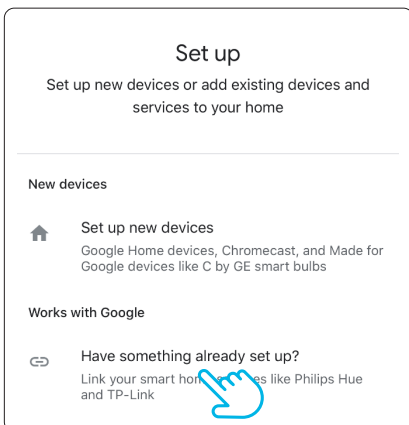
Set up

Set up new devices or add existing devices and services to your home

New devices

Set up new devices

Google Home devices, Chromecast, and Made for Google devices like C by GE smart bulbs

Works with Google

Have something already set up?

Link your smart hom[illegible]es like Philips Hue and TP-Link